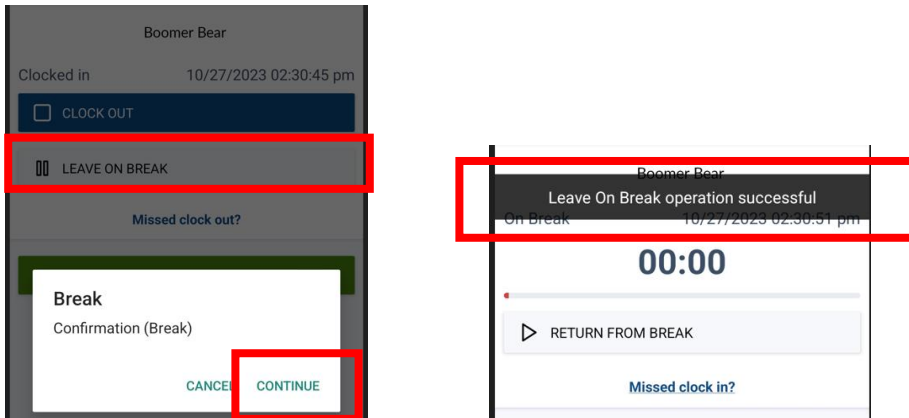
Boomer Bear

Clocked in 10/27/2023 02:30:45 pm

CLOCK OUT

LEAVE ON BREAK

Missed clock out?

Break

Confirmation (Break)

CANCEL CONTINUE

Boomer Bear

Leave On Break operation successful

On Break 10/27/2023 02:30:51 pm

00:00

RETURN FROM BREAK

Missed clock in?